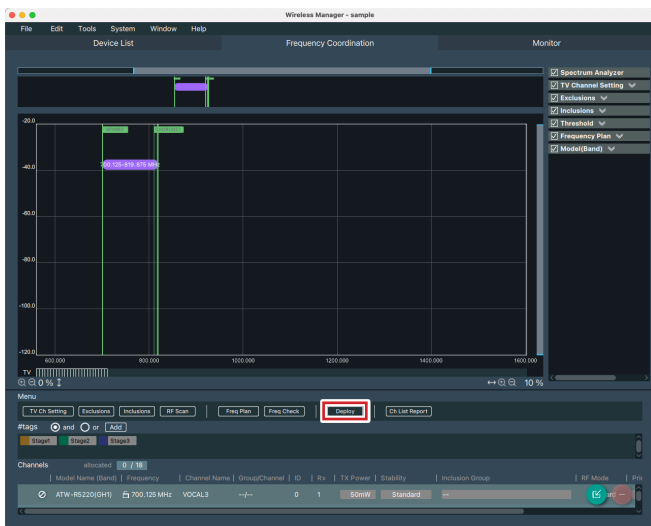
Wireless Manager - sample

File Edit Tools System Window Help

Device List | Frequency Coordination | Monitor

Spectrum Analyzer
TV Channel Setting
Exclusions
Inclusions
Threshold
Frequency Plan
Model(Band)

-20.0
-40.0
-60.0
-80.0
-100.0
-120.0

700.125–819.875 MHz

600.000 800.000 1000.000 1200.000 1400.000 1600.000

TV

0 %

10 %

Menu

TV Ch Setting | Exclusions | Inclusions | RF Scan | Freq Plan | Freq Check | Deploy | Ch List Report

#tags and or Add

Stage1 | Stage2 | Stage3

Channels allocated 0 / 16

| Model Name (Band) | Frequency | Channel Name | Group/Channel | ID | Rx | TX Power | Stability | Inclusion Group | RF Mode | Pri |
|---|---|---|---|---|---|---|---|---|---|---|
| ATW-RS220(GH1) | 700.125 MHz | VOCAL3 | --/-- | 0 | 1 | 50mW | Standard | -- | | |